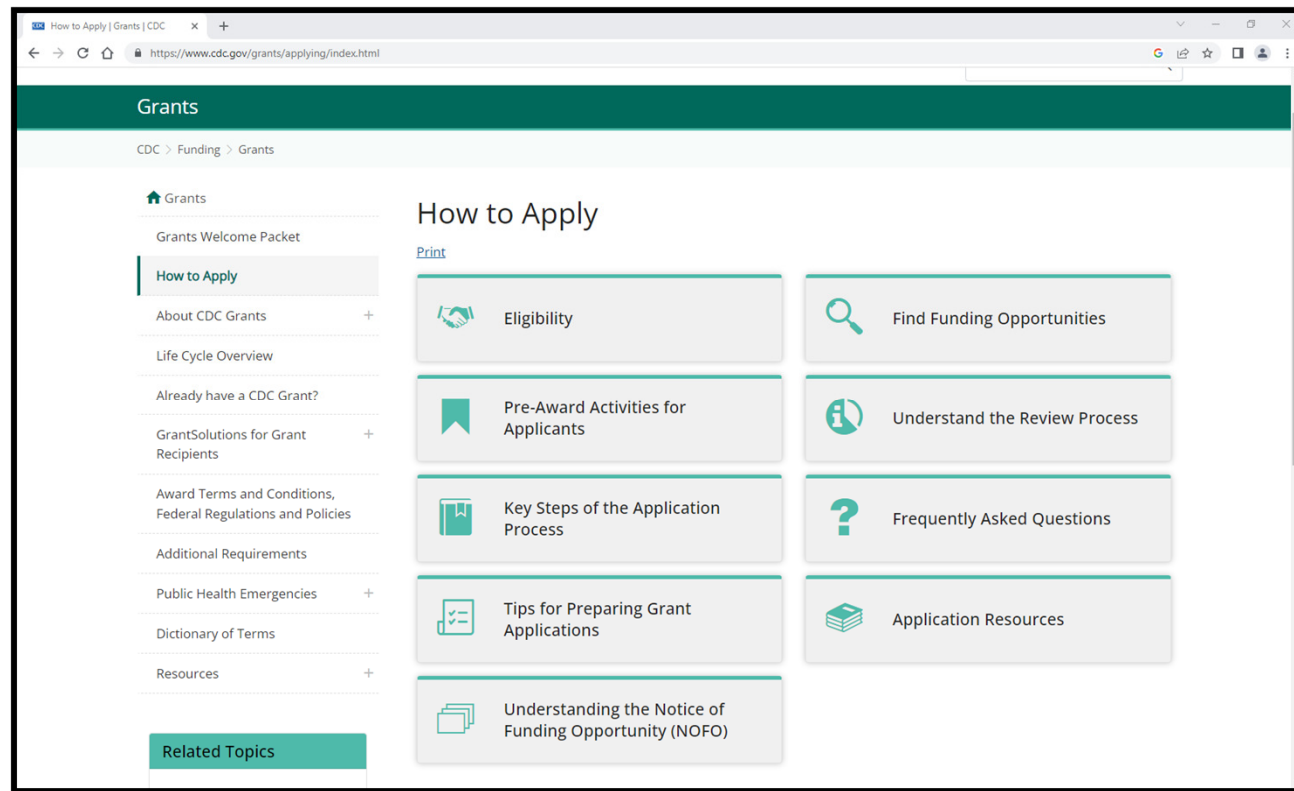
How to Apply | Grants | CDC

https://www.cdc.gov/grants/applying/index.html

Grants

CDC > Funding > Grants

Grants

Grants Welcome Packet

How to Apply

About CDC Grants +

Life Cycle Overview

Already have a CDC Grant?

GrantSolutions for Grant Recipients +

Award Terms and Conditions, Federal Regulations and Policies

Additional Requirements

Public Health Emergencies +

Dictionary of Terms

Resources +

Related Topics

How to Apply

Print

Eligibility

Find Funding Opportunities

Pre-Award Activities for Applicants

Understand the Review Process

Key Steps of the Application Process

Frequently Asked Questions

Tips for Preparing Grant Applications

Application Resources

Understanding the Notice of Funding Opportunity (NOFO)